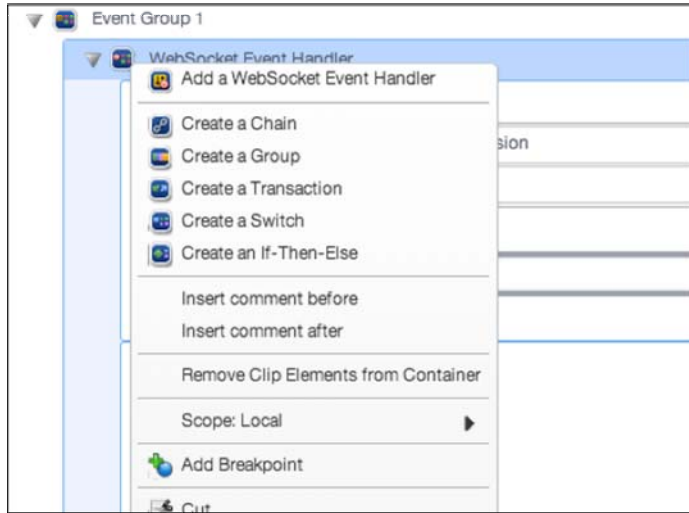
Event Group 1

WebSocket Event Handler

Add a WebSocket Event Handler

Create a Chain

Create a Group

Create a Transaction

Create a Switch

Create an If-Then-Else

Insert comment before

Insert comment after

Remove Clip Elements from Container

Scope: Local

Add Breakpoint

Cut

sion